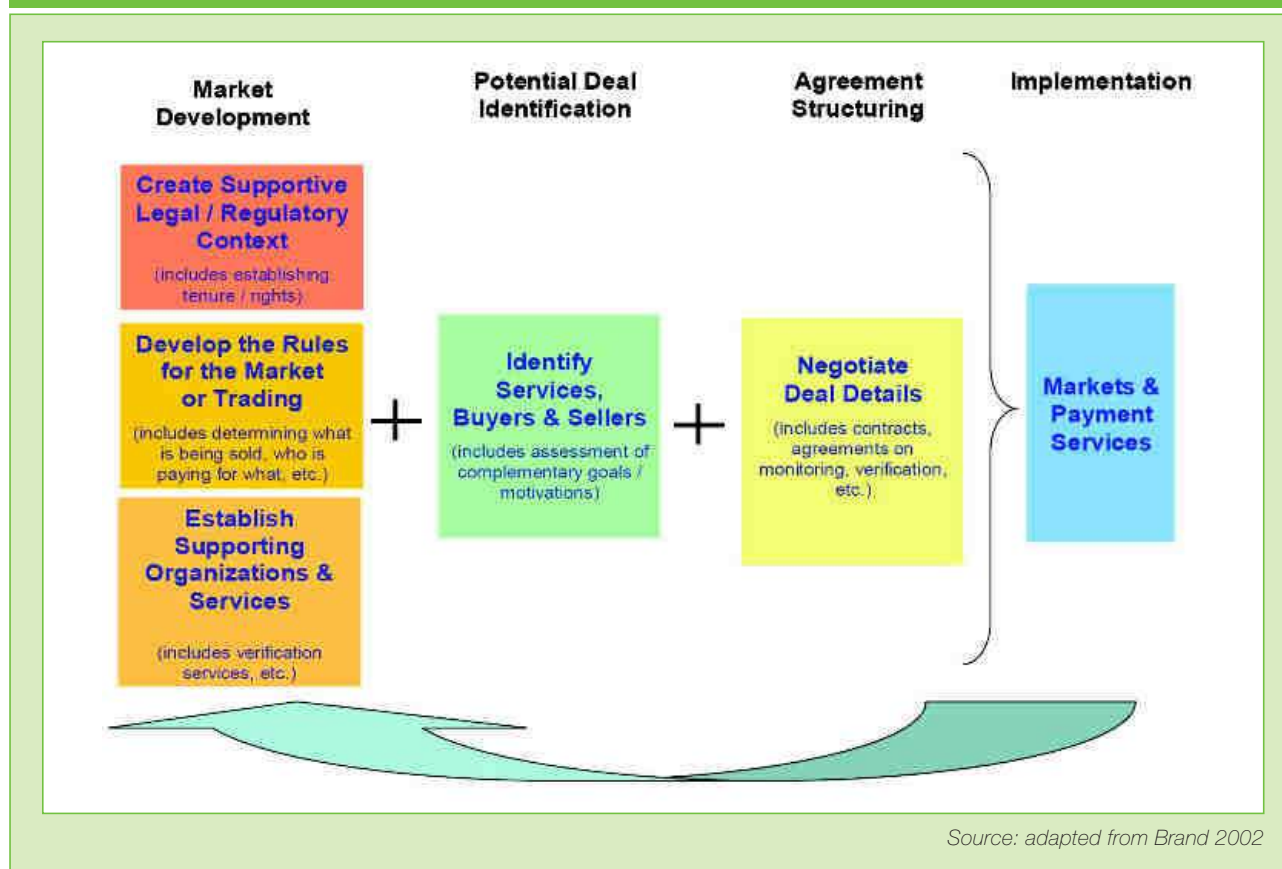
Market Development

Potential Deal Identification

Agreement Structuring

Implementation

Create Supportive Legal / Regulatory Context

(includes establishing tenure / rights)

Develop the Rules for the Market or Trading

(includes determining what is being sold, who is paying for what, etc.)

Establish Supporting Organizations & Services

(includes verification services, etc.)

+

Identify Services, Buyers & Sellers

(includes assessment of complementary goals / motivations)

+

Negotiate Deal Details

(includes contracts, agreements on monitoring, verification, etc.)

Markets & Payment Services

Source: adapted from Brand 2002